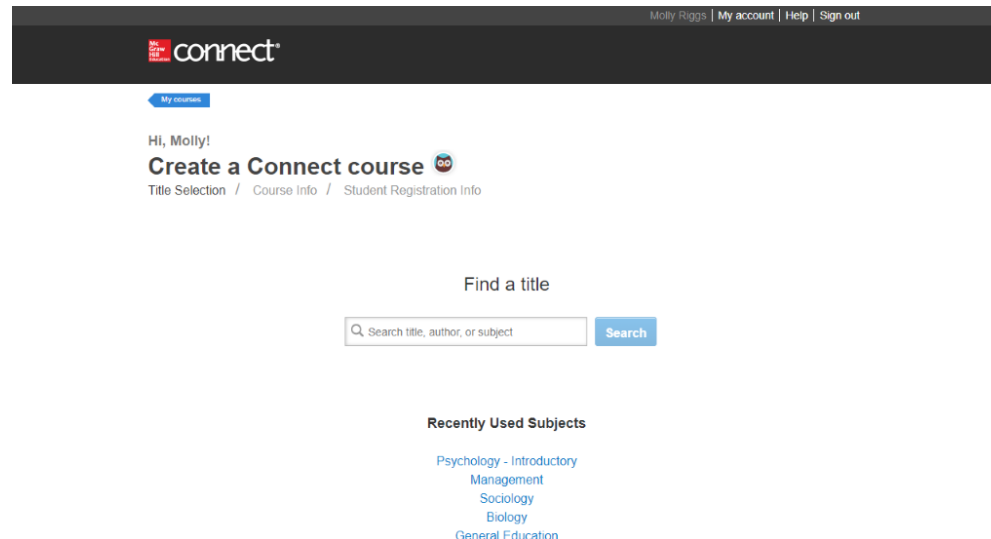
Molly Riggs | My account | Help | Sign out

Mc Graw Hill Education connect®

My courses

Hi, Molly!

Create a Connect course

Title Selection / Course Info / Student Registration Info

Find a title

Search title, author, or subject

Search

Recently Used Subjects

Psychology - Introductory
Management
Sociology
Biology
General Education